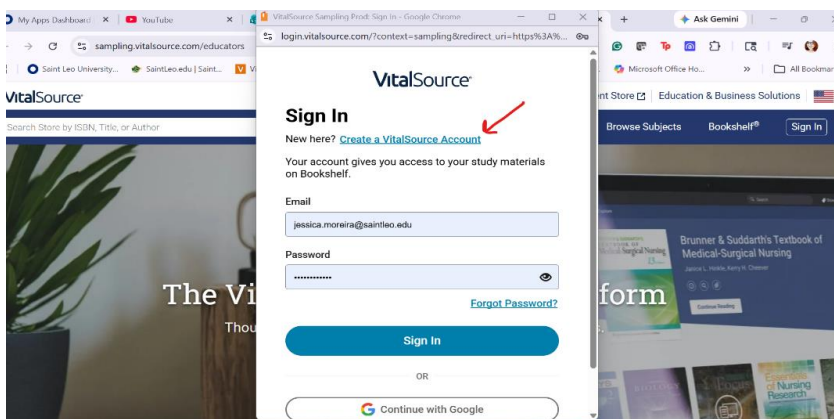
My Apps Dashboard ×
YouTube ×
VitalSource Sampling Prod: Sign In - Google Chrome
login.vitalsource.com/?context=sampling&redirect_uri=https%3A%...
sampling.vitalsource.com/educators
Saint Leo University...
SaintLeo.edu | Saint...
Ask Gemini
Microsoft Office Ho...
»
All Bookmarks
VitalSource
nt Store
Education & Business Solutions
Search Store by ISBN, Title, or Author
Browse Subjects
Bookshelf®
Sign In
The Vi
form
Thou
Brunner & Suddarth's Textbook of Medical-Surgical Nursing
Janice L. Hinkle, Kerry H. Cheever
Continue Reading
Nursing Research

VitalSource

Sign In

New here? Create a VitalSource Account

Your account gives you access to your study materials on Bookshelf.

Email
jessica.moreira@saintleo.edu

Password
••••••••••••

Forgot Password?

Sign In

OR

Continue with Google